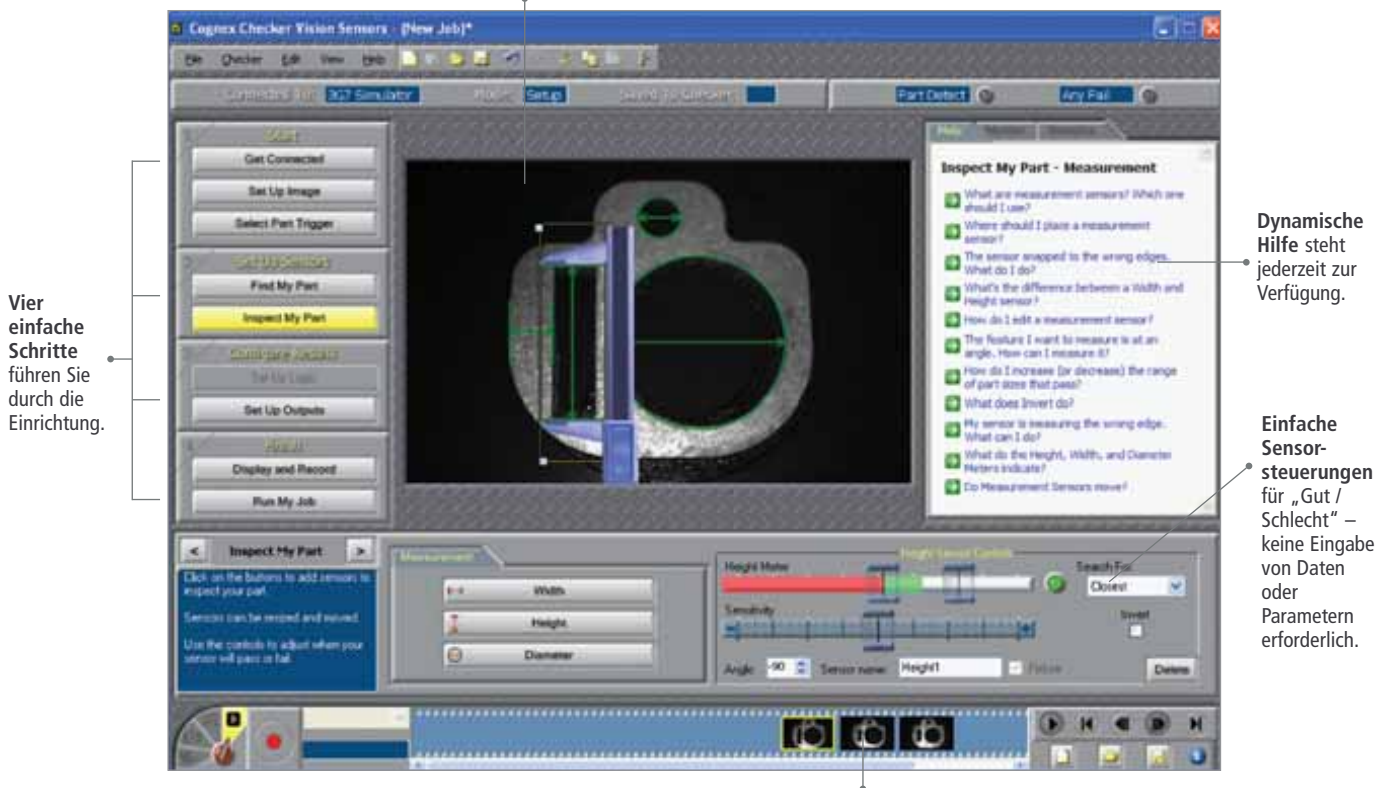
Cognex Checker Vision Sensors - [New Job]*

File Checker Edit View Help

Connected To: 3G7 Simulator Mode: Setup Saved To Checker: Part Detect Any Fail

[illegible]
Get Connected
Set Up Image
Select Part Trigger
Set Up Sensors
Find My Part
Inspect My Part
Configure Results
Set Up Logic
Set Up Outputs
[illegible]
Display and Record
Run My Job

Help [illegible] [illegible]

Inspect My Part - Measurement
What are measurement sensors? Which one should I use?
Where should I place a measurement sensor?
The sensor snapped to the wrong edges. What do I do?
What's the difference between a Width and Height sensor?
How do I edit a measurement sensor?
The feature I want to measure is at an angle. How can I measure it?
How do I increase (or decrease) the range of part sizes that pass?
What does Invert do?
My sensor is measuring the wrong edge. What can I do?
What do the Height, Width, and Diameter Meters indicate?
Do Measurement Sensors move?

Inspect My Part
Click on the buttons to add sensors to inspect your part.
Sensors can be resized and moved.
Use the controls to adjust when your sensor will pass or fail.

Measurement
Width
Height
Diameter

Height Sensor Controls
Height Meter
Search For:
Closest
Sensitivity
Invert
Angle: -90 Sensor name: Height1 Follow
Delete

Vier einfache Schritte führen Sie durch die Einrichtung.

Dynamische Hilfe steht jederzeit zur Verfügung.

Einfache Sensorsteuerungen für „Gut / Schlecht" – keine Eingabe von Daten oder Parametern erforderlich.